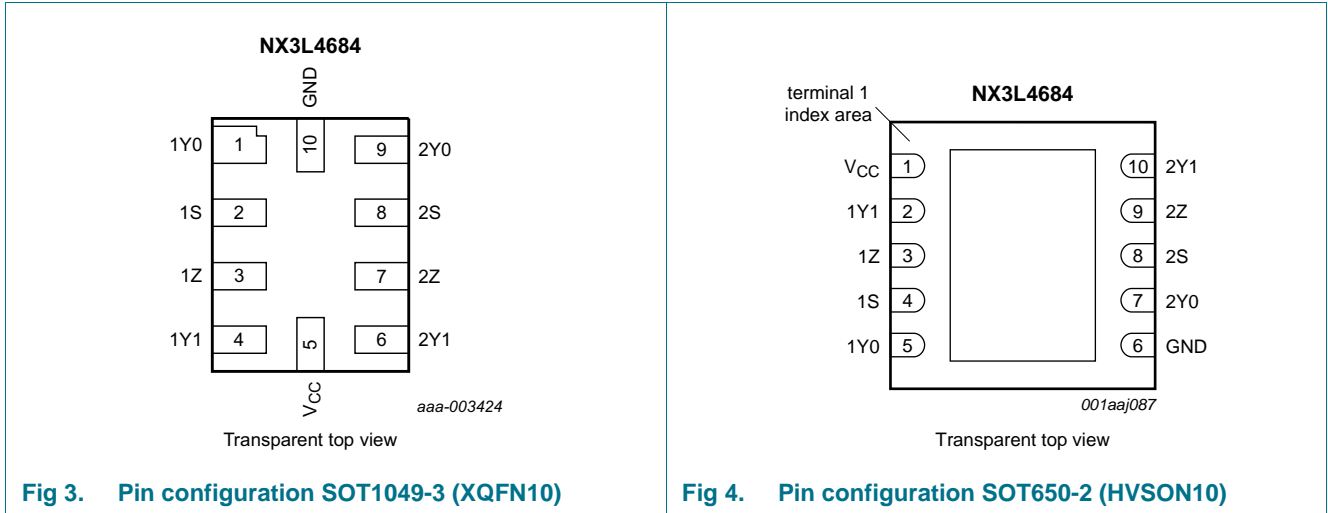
NX3L4684

GND

1Y0 1 10 9 2Y0

1S 2 8 2S

1Z 3 7 2Z

1Y1 4 5 6 2Y1

$V_{CC}$

aaa-003424

Transparent top view

Fig 3. Pin configuration SOT1049-3 (XQFN10)

terminal 1 index area

NX3L4684

$V_{CC}$ 1 10 2Y1

1Y1 2 9 2Z

1Z 3 8 2S

1S 4 7 2Y0

1Y0 5 6 GND

001aaj087

Transparent top view

Fig 4. Pin configuration SOT650-2 (HVSON10)